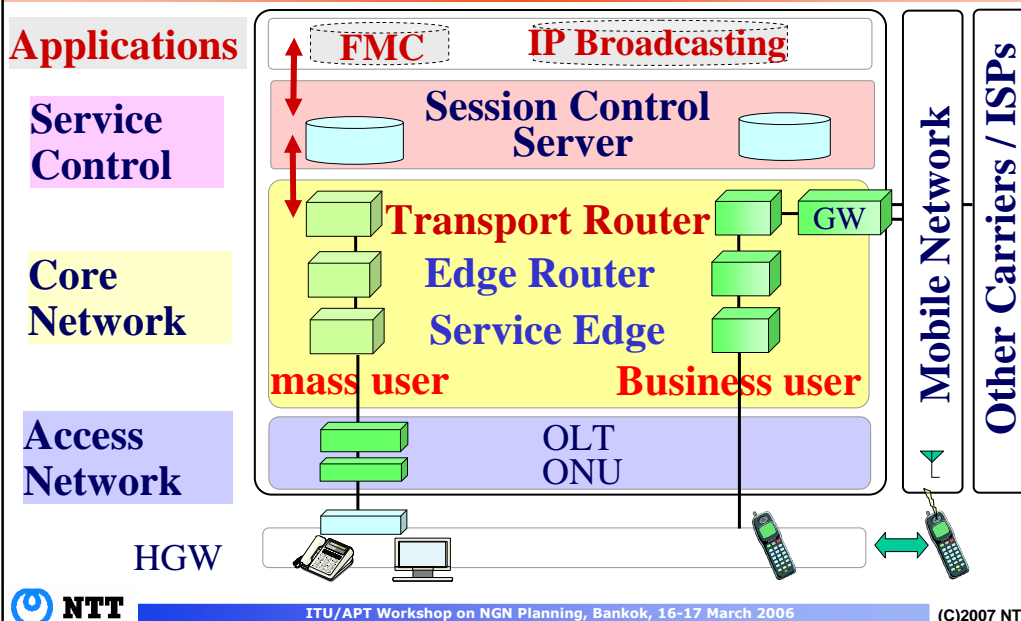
Applications

FMC

IP Broadcasting

Service Control

Session Control Server

Core Network

Transport Router

GW

Edge Router

Service Edge

mass user

Business user

Access Network

OLT

ONU

Mobile Network

Other Carriers / ISPs

HGW

NTT

ITU/APT Workshop on NGN Planning, Bankok, 16-17 March 2006

(C)2007 NT